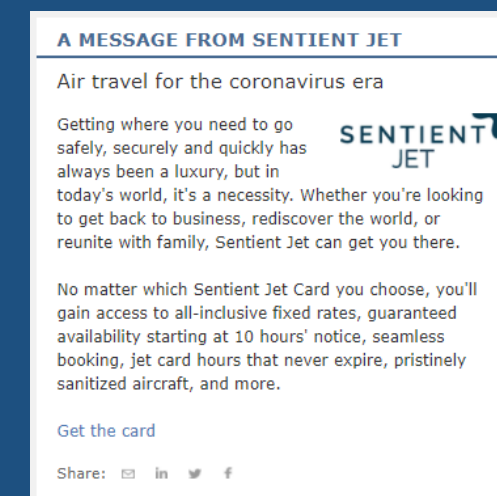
A MESSAGE FROM SENTIENT JET

Air travel for the coronavirus era

SENTIENT JET

Getting where you need to go safely, securely and quickly has always been a luxury, but in today's world, it's a necessity. Whether you're looking to get back to business, rediscover the world, or reunite with family, Sentient Jet can get you there.

No matter which Sentient Jet Card you choose, you'll gain access to all-inclusive fixed rates, guaranteed availability starting at 10 hours' notice, seamless booking, jet card hours that never expire, pristinely sanitized aircraft, and more.

Get the card

Share: